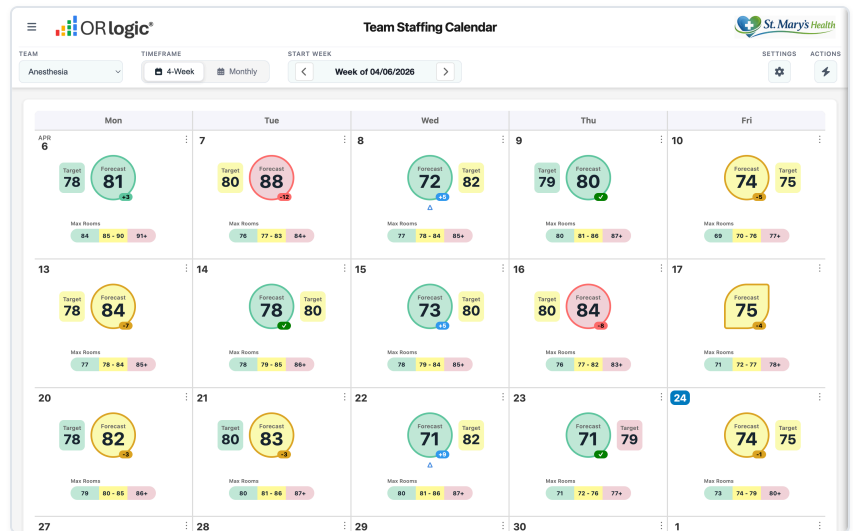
ORlogic®

Team Staffing Calendar

St. Mary's Health

TEAM
Anesthesia

TIMEFRAME
4-Week
Monthly

START WEEK
Week of 04/06/2026

SETTINGS

ACTIONS

| Mon | Tue | Wed | Thu | Fri |
|---|---|---|---|---|
| APR 6<br>Target 78<br>Forecast 81 +3<br>Max Rooms 84 85 - 90 91+ | 7<br>Target 80<br>Forecast 88 -12<br>Max Rooms 76 77 - 83 84+ | 8<br>Forecast 72 +5<br>Target 82<br>Max Rooms 77 78 - 84 85+ | 9<br>Target 79<br>Forecast 80<br>Max Rooms 80 81 - 86 87+ | 10<br>Forecast 74 -5<br>Target 75<br>Max Rooms 69 70 - 76 77+ |
| 13<br>Target 78<br>Forecast 84 -7<br>Max Rooms 77 78 - 84 85+ | 14<br>Forecast 78<br>Target 80<br>Max Rooms 78 79 - 85 86+ | 15<br>Forecast 73 +5<br>Target 80<br>Max Rooms 78 79 - 84 85+ | 16<br>Target 80<br>Forecast 84 -8<br>Max Rooms 76 77 - 82 83+ | 17<br>Forecast 75 -4<br>Max Rooms 71 72 - 77 78+ |
| 20<br>Target 78<br>Forecast 82 -3<br>Max Rooms 79 80 - 85 86+ | 21<br>Target 80<br>Forecast 83 -3<br>Max Rooms 80 81 - 86 87+ | 22<br>Forecast 71 +9<br>Target 82<br>Max Rooms 80 81 - 86 87+ | 23<br>Forecast 71<br>Target 79<br>Max Rooms 71 72 - 76 77+ | 24<br>Forecast 74 -1<br>Target 75<br>Max Rooms 73 74 - 79 80+ |
| 27 | 28 | 29 | 30 | 1 |